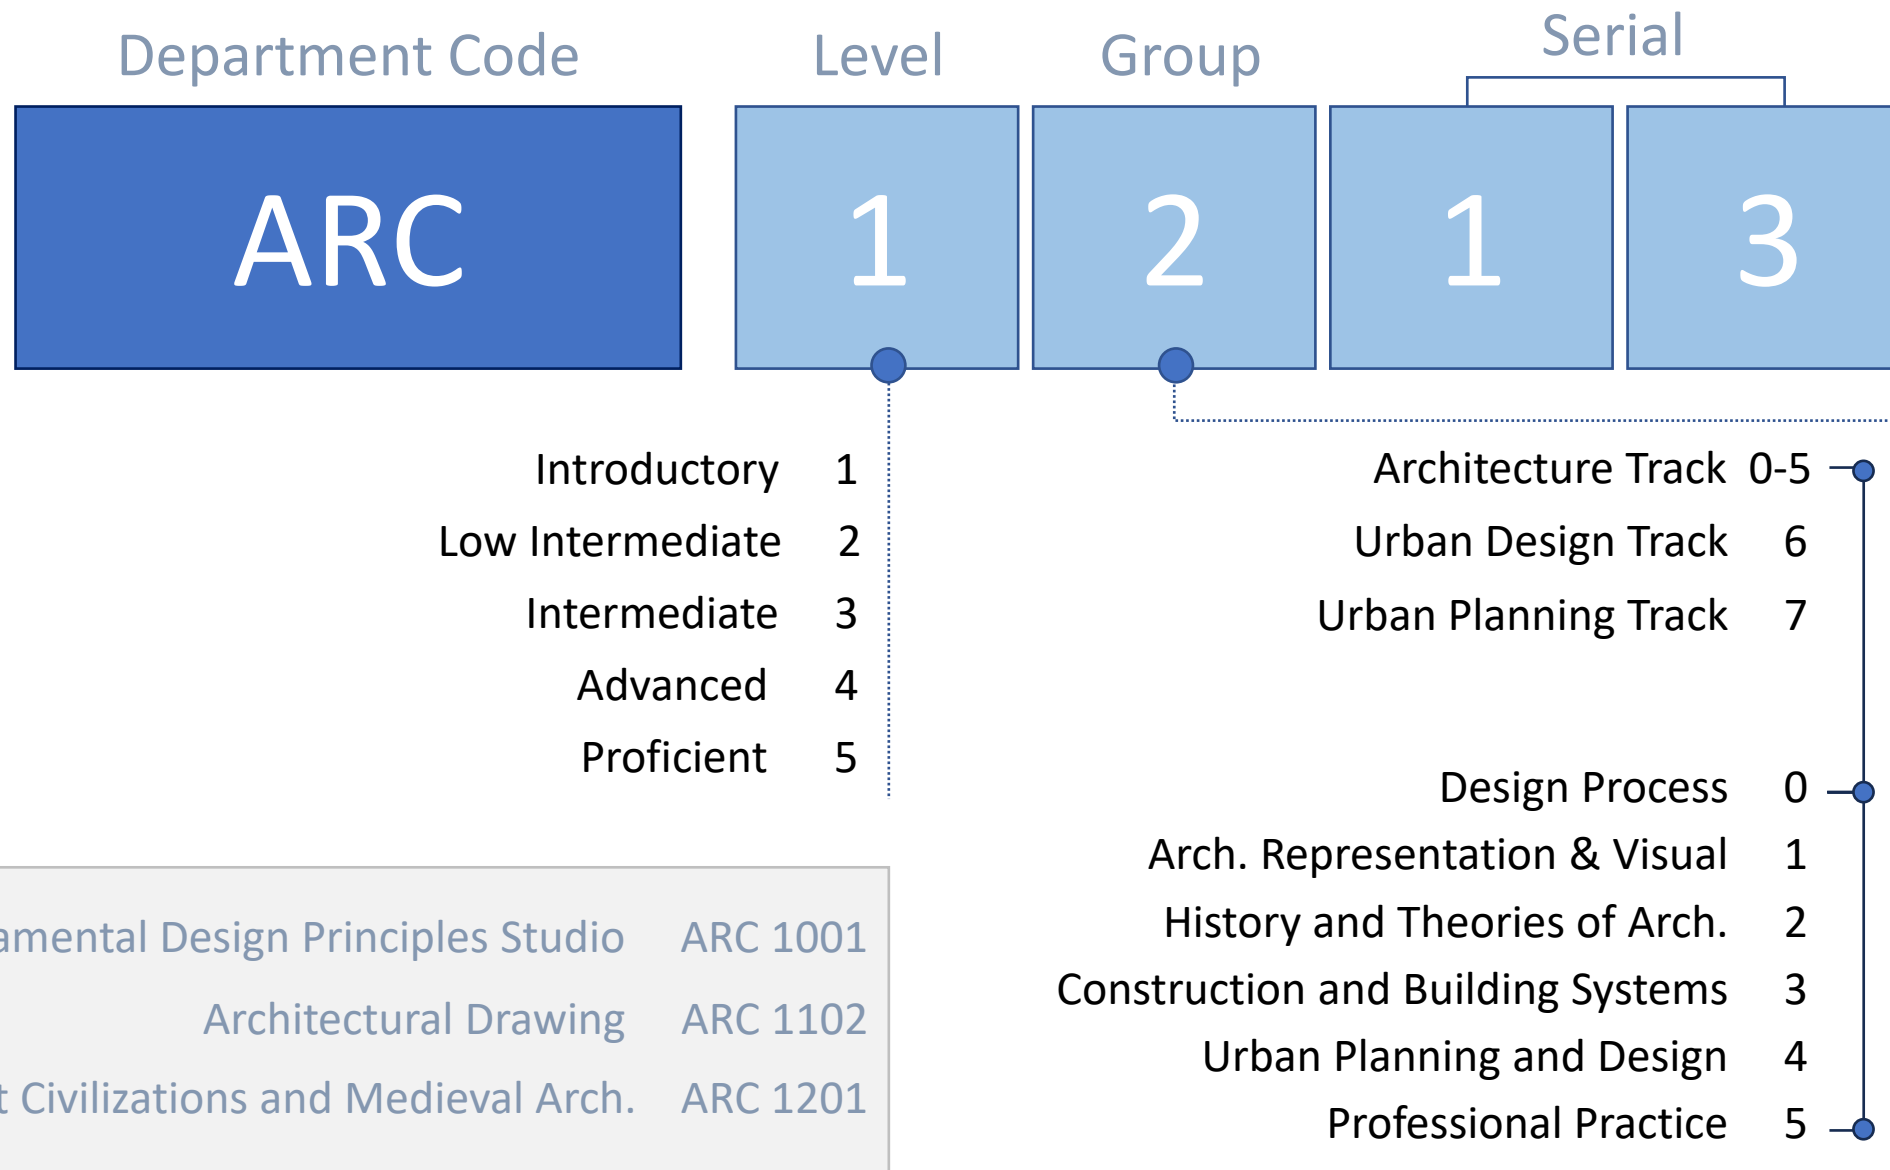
Department Code

Level

Group

Serial

ARC

1

2

1

3

Introductory 1
Low Intermediate 2
Intermediate 3
Advanced 4
Proficient 5

Architecture Track 0-5
Urban Design Track 6
Urban Planning Track 7

Design Process 0
Arch. Representation & Visual 1
History and Theories of Arch. 2
Construction and Building Systems 3
Urban Planning and Design 4
Professional Practice 5

amental Design Principles Studio ARC 1001
Architectural Drawing ARC 1102
t Civilizations and Medieval Arch. ARC 1201